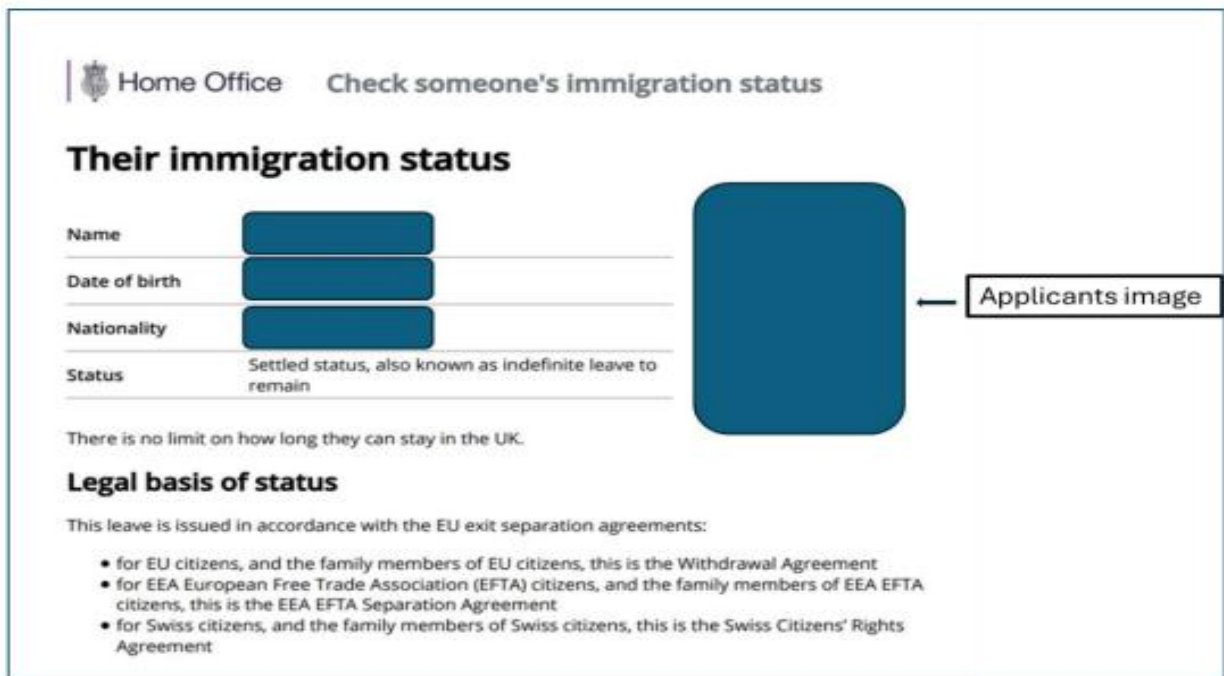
Home Office Check someone's immigration status

Their immigration status

| Name | |
|---|---|
| Date of birth | |
| Nationality | |
| Status | Settled status, also known as indefinite leave to remain |

Applicants image

There is no limit on how long they can stay in the UK.

Legal basis of status

This leave is issued in accordance with the EU exit separation agreements:

• for EU citizens, and the family members of EU citizens, this is the Withdrawal Agreement
• for EEA European Free Trade Association (EFTA) citizens, and the family members of EEA EFTA citizens, this is the EEA EFTA Separation Agreement
• for Swiss citizens, and the family members of Swiss citizens, this is the Swiss Citizens' Rights Agreement